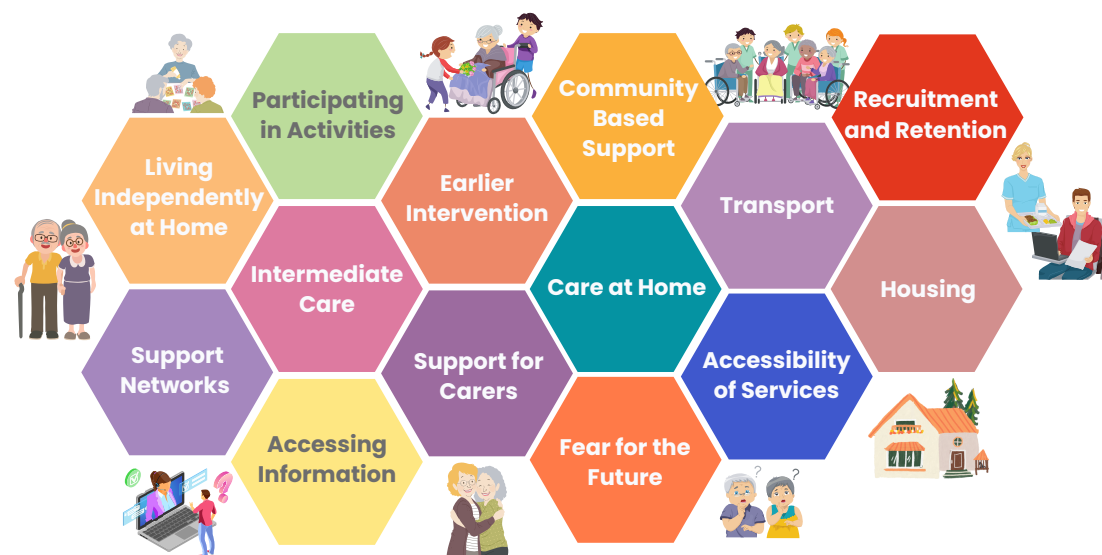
Participating in Activities

Community Based Support

Recruitment and Retention

Living Independently at Home

Earlier Intervention

Transport

Intermediate Care

Care at Home

Housing

Support Networks

Support for Carers

Accessibility of Services

Accessing Information

Fear for the Future